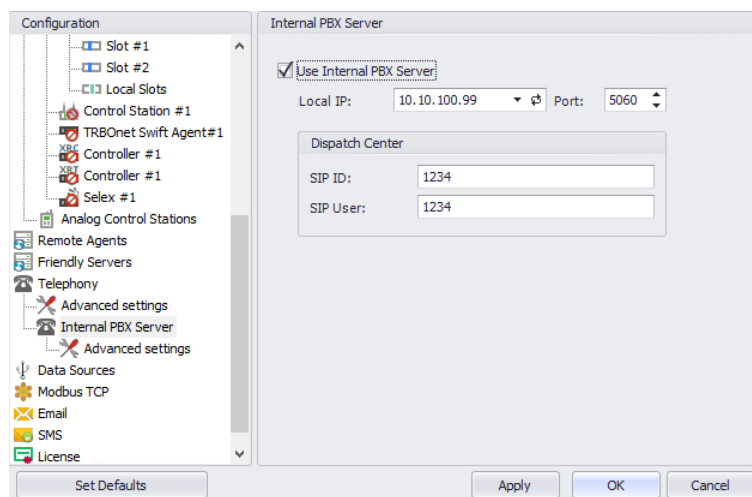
Configuration

Slot #1
Slot #2
Local Slots
Control Station #1
TRBOnet Swift Agent#1
Controller #1
Controller #1
Selex #1
Analog Control Stations
Remote Agents
Friendly Servers
Telephony
Advanced settings
Internal PBX Server
Advanced settings
Data Sources
Modbus TCP
Email
SMS
License

Set Defaults

Internal PBX Server

Use Internal PBX Server
Local IP: 10.10.100.99 Port: 5060

Dispatch Center
SIP ID: 1234
SIP User: 1234

Apply OK Cancel